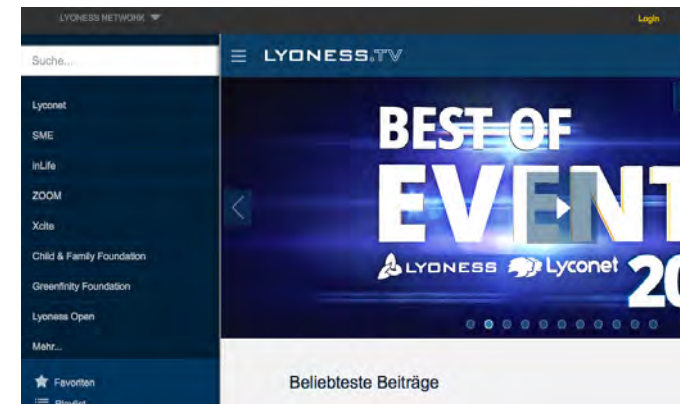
LYONESS NETWORK

Login

Suche...

Lyconet

SME

inLife

ZOOM

Xcite

Child & Family Foundation

Greenfinity Foundation

Lyoness Open

Mehr...

Favoriten

Playlist

LYONESS.TV

BEST OF

EVENT

LYONESS Lyconet

20

Beliebteste Beiträge